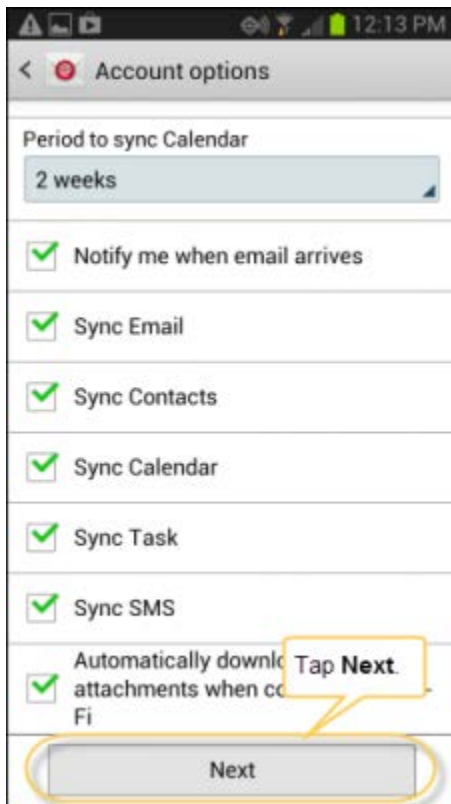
12:13 PM

Account options

Period to sync Calendar

2 weeks

Notify me when email arrives

Sync Email

Sync Contacts

Sync Calendar

Sync Task

Sync SMS

Automatically downlo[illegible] attachments when co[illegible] Fi

Tap **Next**.

Next